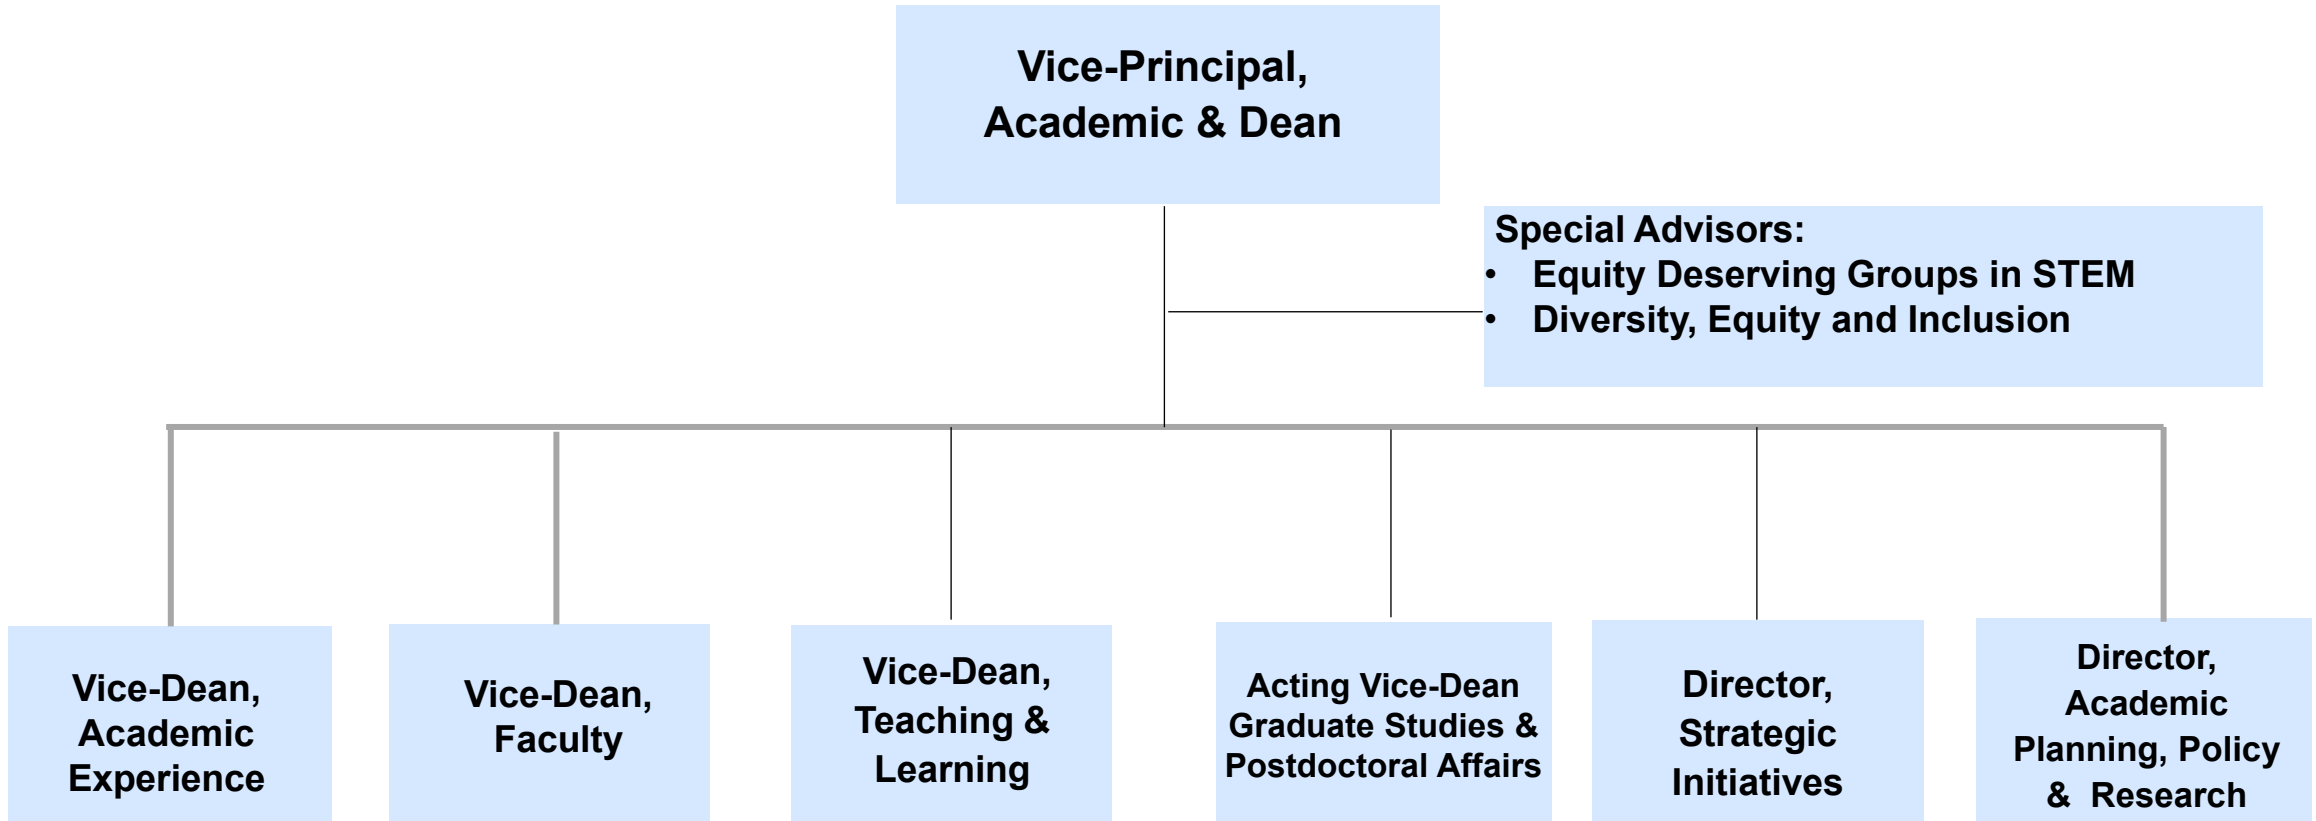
Vice-Principal, Academic & Dean

Special Advisors:
• Equity Deserving Groups in STEM
• Diversity, Equity and Inclusion

Vice-Dean, Academic Experience

Vice-Dean, Faculty

Vice-Dean, Teaching & Learning

Acting Vice-Dean Graduate Studies & Postdoctoral Affairs

Director, Strategic Initiatives

Director, Academic Planning, Policy & Research